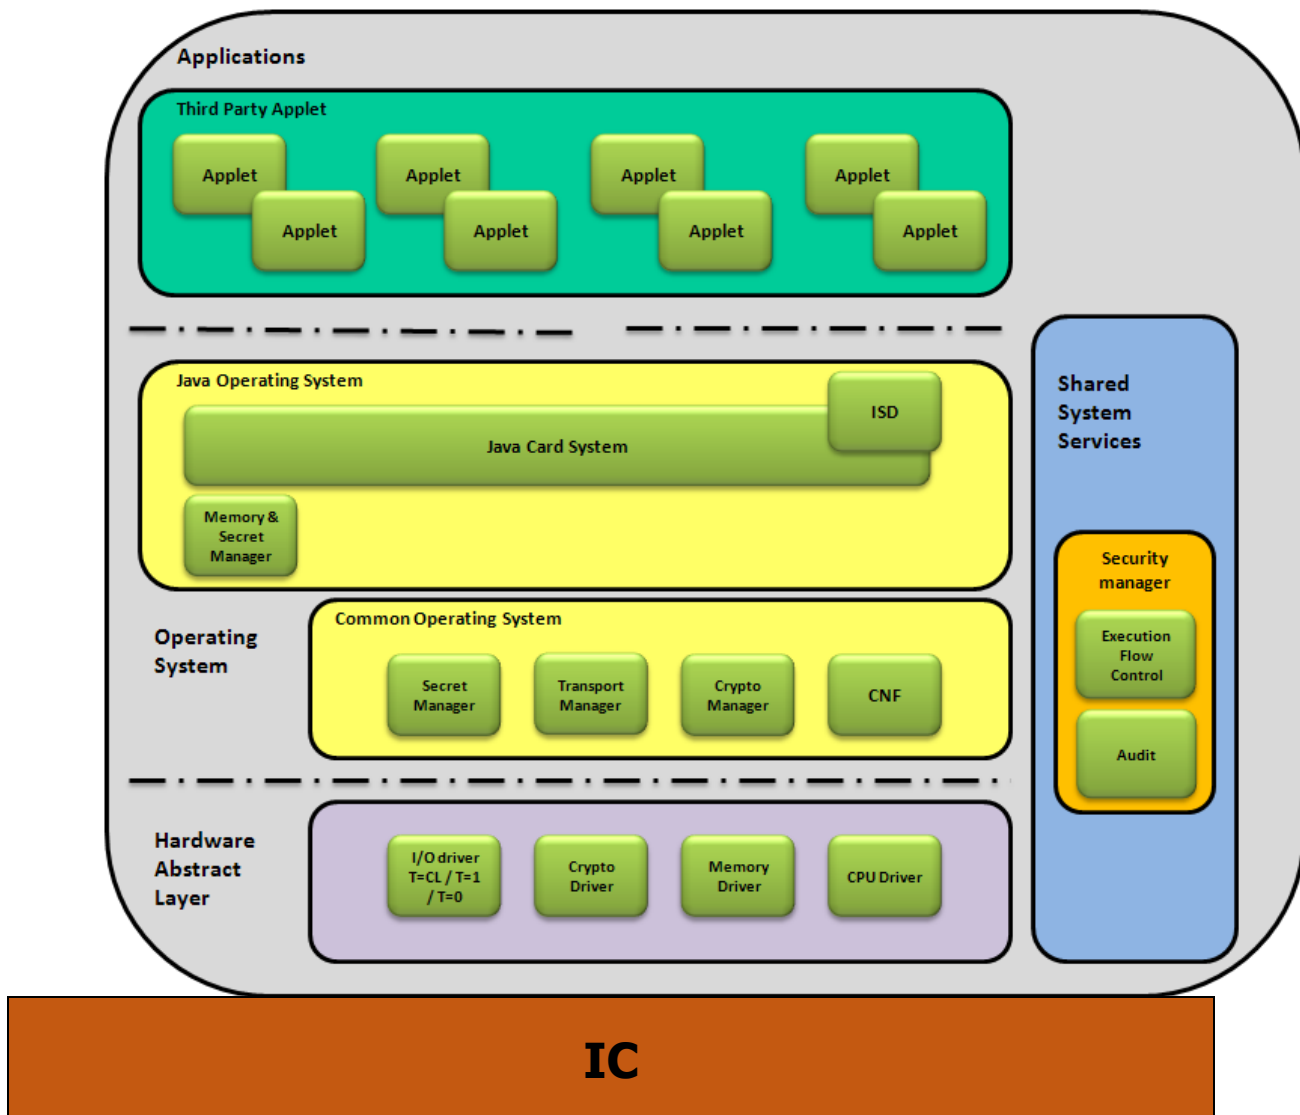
Applications

Third Party Applet

Applet

Applet

Applet

Applet

Applet

Applet

Applet

Applet

Java Operating System

ISD

Java Card System

Memory & Secret Manager

Shared System Services

Operating System

Common Operating System

Secret Manager

Transport Manager

Crypto Manager

CNF

Security manager

Execution Flow Control

Audit

Hardware Abstract Layer

I/O driver T=CL / T=1 / T=0

Crypto Driver

Memory Driver

CPU Driver

IC